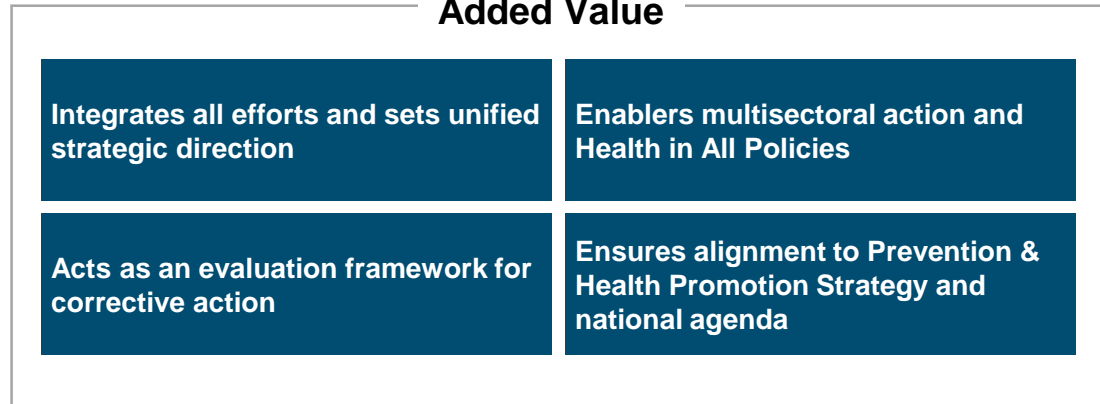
Added Value

Integrates all efforts and sets unified strategic direction

Enablers multisectoral action and Health in All Policies

Acts as an evaluation framework for corrective action

Ensures alignment to Prevention & Health Promotion Strategy and national agenda